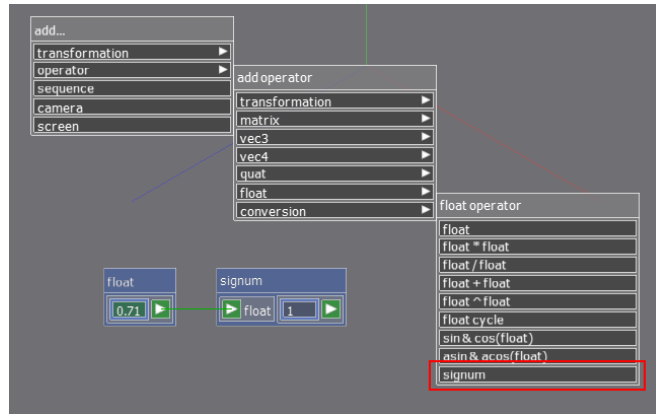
add...
transformation
operator
sequence
camera
screen

add operator
transformation
matrix
vec3
vec4
quat
float
conversion

float operator
float
float * float
float / float
float + float
float ^ float
float cycle
sin & cos(float)
asin & acos(float)
signum

float
0.71

signum
float
1